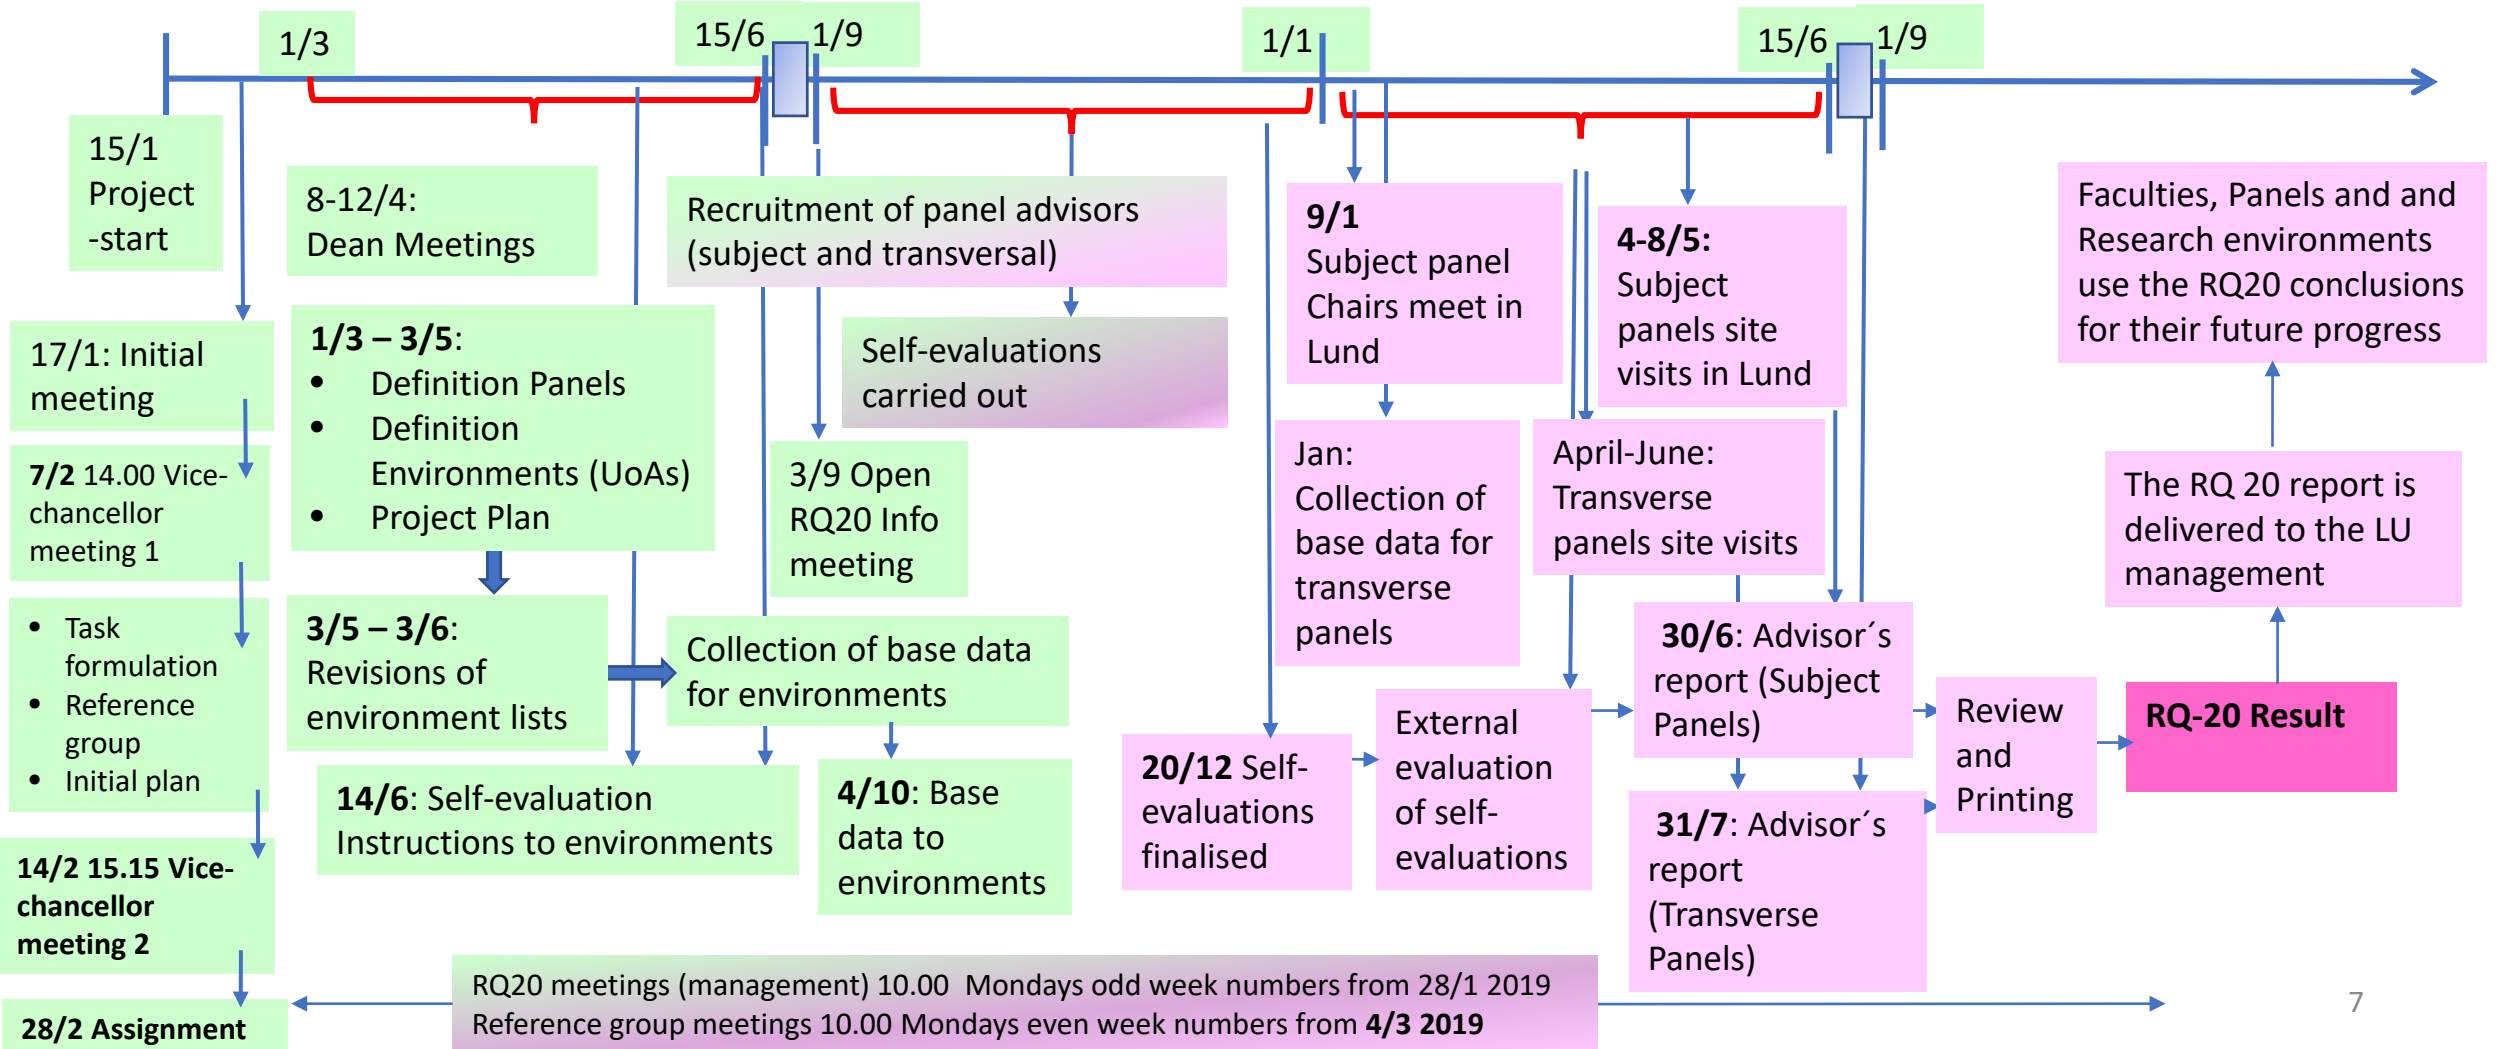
1/3

15/6

1/9

1/1

15/6

1/9

15/1 Project -start

8-12/4: Dean Meetings

Recruitment of panel advisors (subject and transversal)

9/1 Subject panel Chairs meet in Lund

4-8/5: Subject panels site visits in Lund

Faculties, Panels and and Research environments use the RQ20 conclusions for their future progress

17/1: Initial meeting

1/3 – 3/5:
- Definition Panels
- Definition Environments (UoAs)
- Project Plan

Self-evaluations carried out

7/2 14.00 Vice-chancellor meeting 1

3/9 Open RQ20 Info meeting

Jan: Collection of base data for transverse panels

April-June: Transverse panels site visits

The RQ 20 report is delivered to the LU management

- Task formulation
- Reference group
- Initial plan

3/5 – 3/6: Revisions of environment lists

Collection of base data for environments

30/6: Advisor´s report (Subject Panels)

External evaluation of self-evaluations

Review and Printing

RQ-20 Result

14/6: Self-evaluation Instructions to environments

4/10: Base data to environments

20/12 Self-evaluations finalised

31/7: Advisor´s report (Transverse Panels)

14/2 15.15 Vice-chancellor meeting 2

28/2 Assignment

RQ20 meetings (management) 10.00 Mondays odd week numbers from 28/1 2019
Reference group meetings 10.00 Mondays even week numbers from 4/3 2019

7